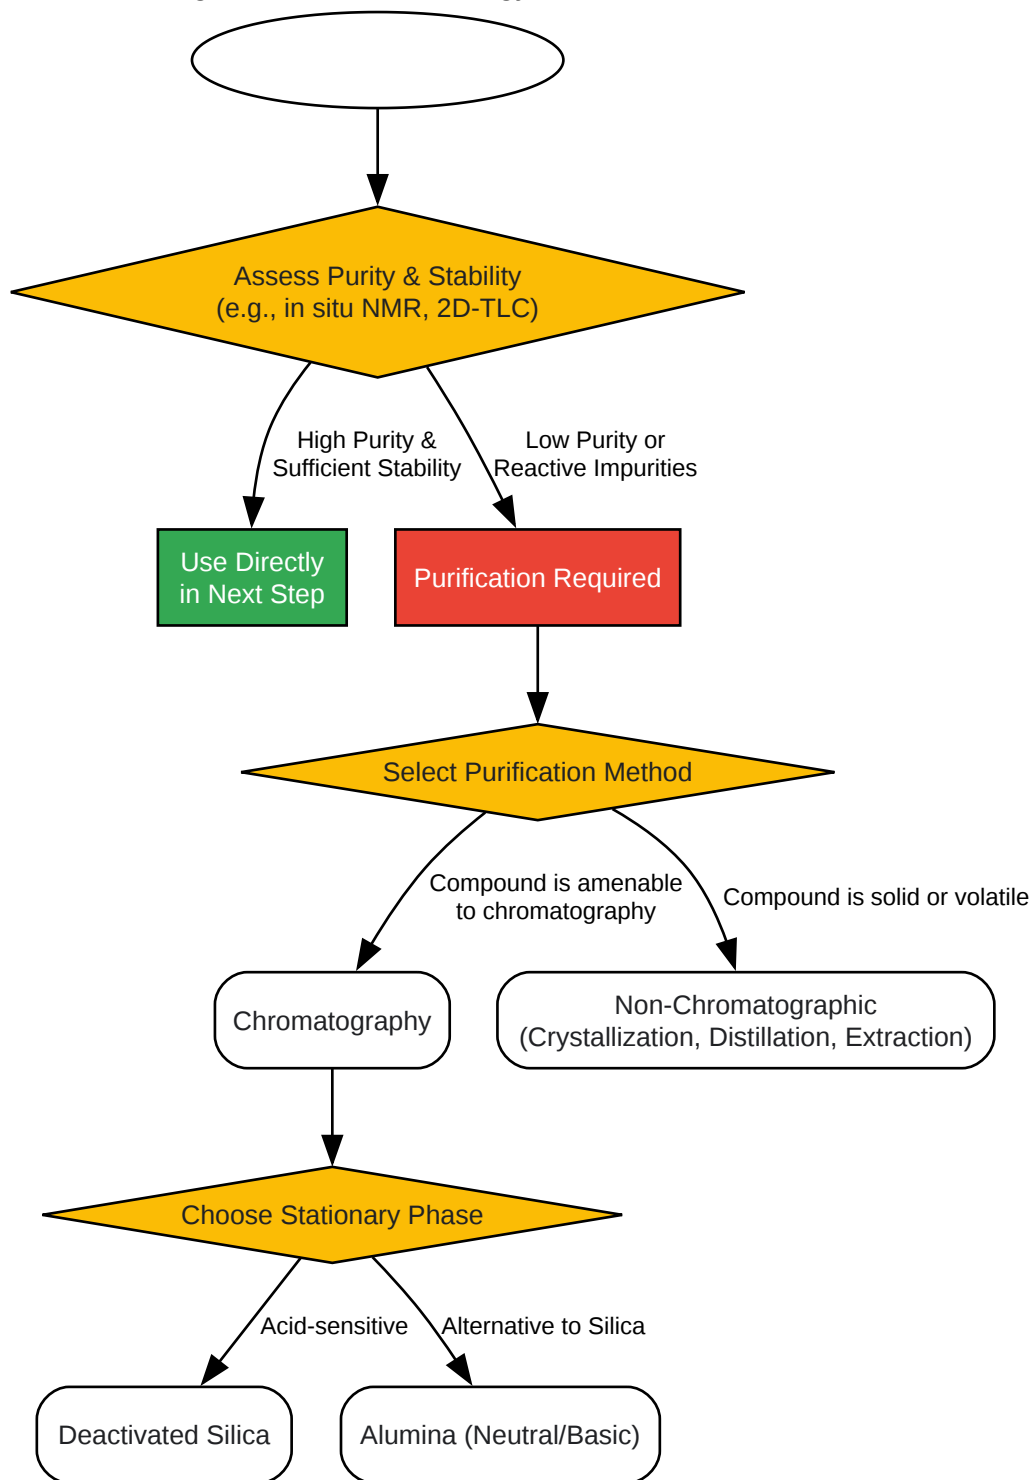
Assess Purity & Stability
(e.g., in situ NMR, 2D-TLC)

High Purity &
Sufficient Stability

Low Purity or
Reactive Impurities

Use Directly
in Next Step

Purification Required

Select Purification Method

Compound is amenable
to chromatography

Compound is solid or volatile

Chromatography

Non-Chromatographic
(Crystallization, Distillation, Extraction)

Choose Stationary Phase

Acid-sensitive

Alternative to Silica

Deactivated Silica

Alumina (Neutral/Basic)